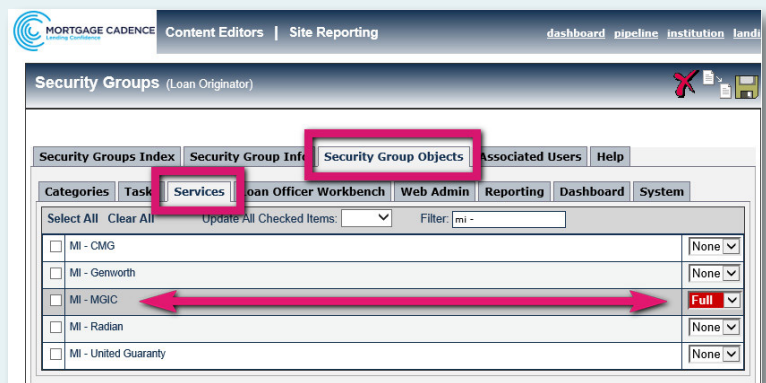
MORTGAGE CADENCE
Leading Confidence

Content Editors | Site Reporting

dashboard pipeline institution landi

Security Groups (Loan Originator)

Security Groups Index | Security Group Info | Security Group Objects | Associated Users | Help

Categories | Task | Services | Loan Officer Workbench | Web Admin | Reporting | Dashboard | System

Select All Clear All Update All Checked Items: Filter: mi -

| | | |
|---|---|---|
| ☐ | MI - CMG | None |
| ☐ | MI - Genworth | None |
| ☐ | MI - MGIC | Full |
| ☐ | MI - Radian | None |
| ☐ | MI - United Guaranty | None |